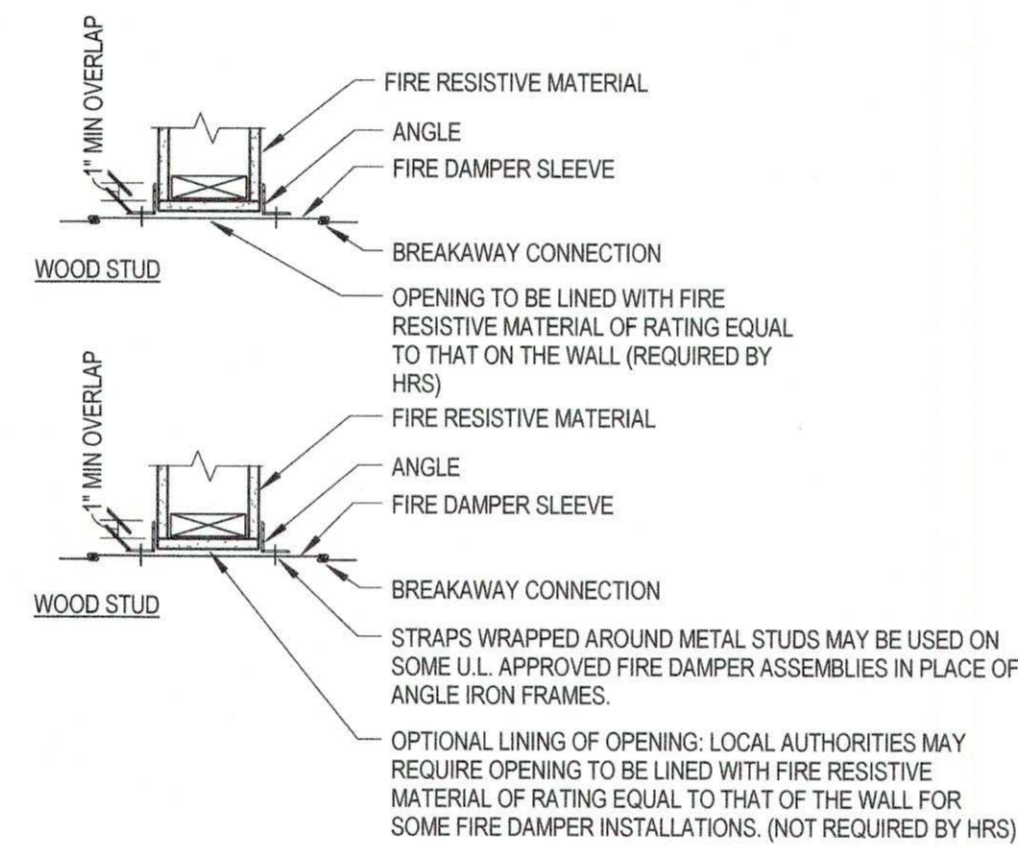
1" MIN OVERLAP

FIRE RESISTIVE MATERIAL

ANGLE

FIRE DAMPER SLEEVE

BREAKAWAY CONNECTION

WOOD STUD

OPENING TO BE LINED WITH FIRE RESISTIVE MATERIAL OF RATING EQUAL TO THAT ON THE WALL (REQUIRED BY HRS)

1" MIN OVERLAP

FIRE RESISTIVE MATERIAL

ANGLE

FIRE DAMPER SLEEVE

BREAKAWAY CONNECTION

WOOD STUD

STRAPS WRAPPED AROUND METAL STUDS MAY BE USED ON SOME U.L. APPROVED FIRE DAMPER ASSEMBLIES IN PLACE OF ANGLE IRON FRAMES.

OPTIONAL LINING OF OPENING: LOCAL AUTHORITIES MAY REQUIRE OPENING TO BE LINED WITH FIRE RESISTIVE MATERIAL OF RATING EQUAL TO THAT OF THE WALL FOR SOME FIRE DAMPER INSTALLATIONS. (NOT REQUIRED BY HRS)